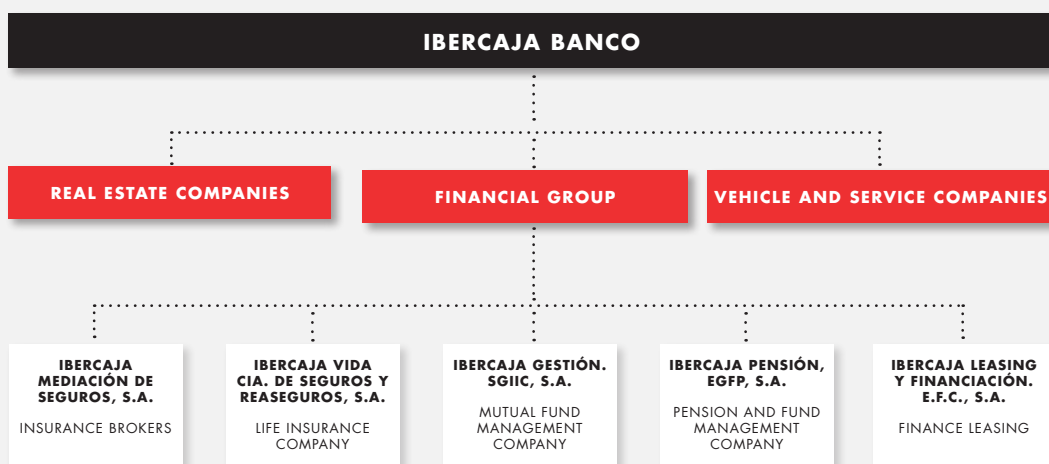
IBERCAJA BANCO

REAL ESTATE COMPANIES

FINANCIAL GROUP

VEHICLE AND SERVICE COMPANIES

IBERCAJA MEDIACIÓN DE SEGUROS, S.A.

INSURANCE BROKERS

IBERCAJA VIDA CIA. DE SEGUROS Y REASEGUROS, S.A.

LIFE INSURANCE COMPANY

IBERCAJA GESTIÓN. SGIIC, S.A.

MUTUAL FUND MANAGEMENT COMPANY

IBERCAJA PENSIÓN, EGFP, S.A.

PENSION AND FUND MANAGEMENT COMPANY

IBERCAJA LEASING Y FINANCIACIÓN. E.F.C., S.A.

FINANCE LEASING